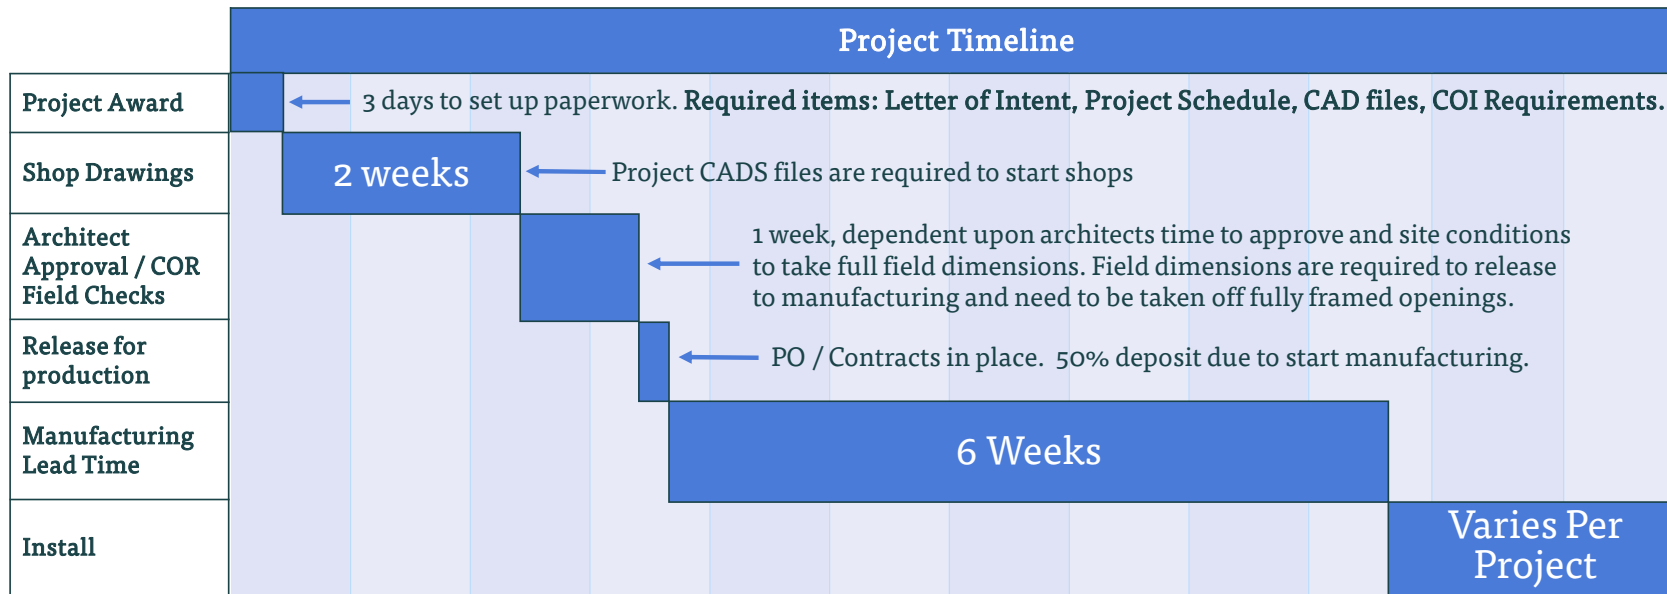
Project Timeline

Project Award

3 days to set up paperwork. Required items: Letter of Intent, Project Schedule, CAD files, COI Requirements.

Shop Drawings

2 weeks

Project CADS files are required to start shops

Architect Approval / COR Field Checks

1 week, dependent upon architects time to approve and site conditions to take full field dimensions. Field dimensions are required to release to manufacturing and need to be taken off fully framed openings.

Release for production

PO / Contracts in place. 50% deposit due to start manufacturing.

Manufacturing Lead Time

6 Weeks

Install

Varies Per Project